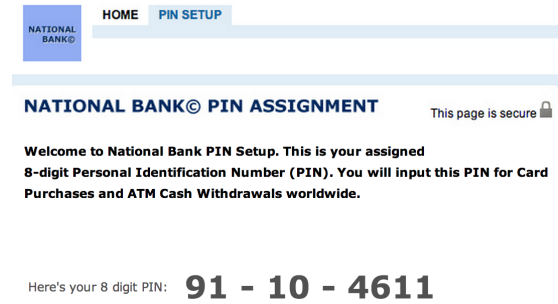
NATIONAL BANK©

HOME PIN SETUP

NATIONAL BANK© PIN ASSIGNMENT

This page is secure

Welcome to National Bank PIN Setup. This is your assigned 8-digit Personal Identification Number (PIN). You will input this PIN for Card Purchases and ATM Cash Withdrawals worldwide.

Here's your 8 digit PIN: 91 - 10 - 4611